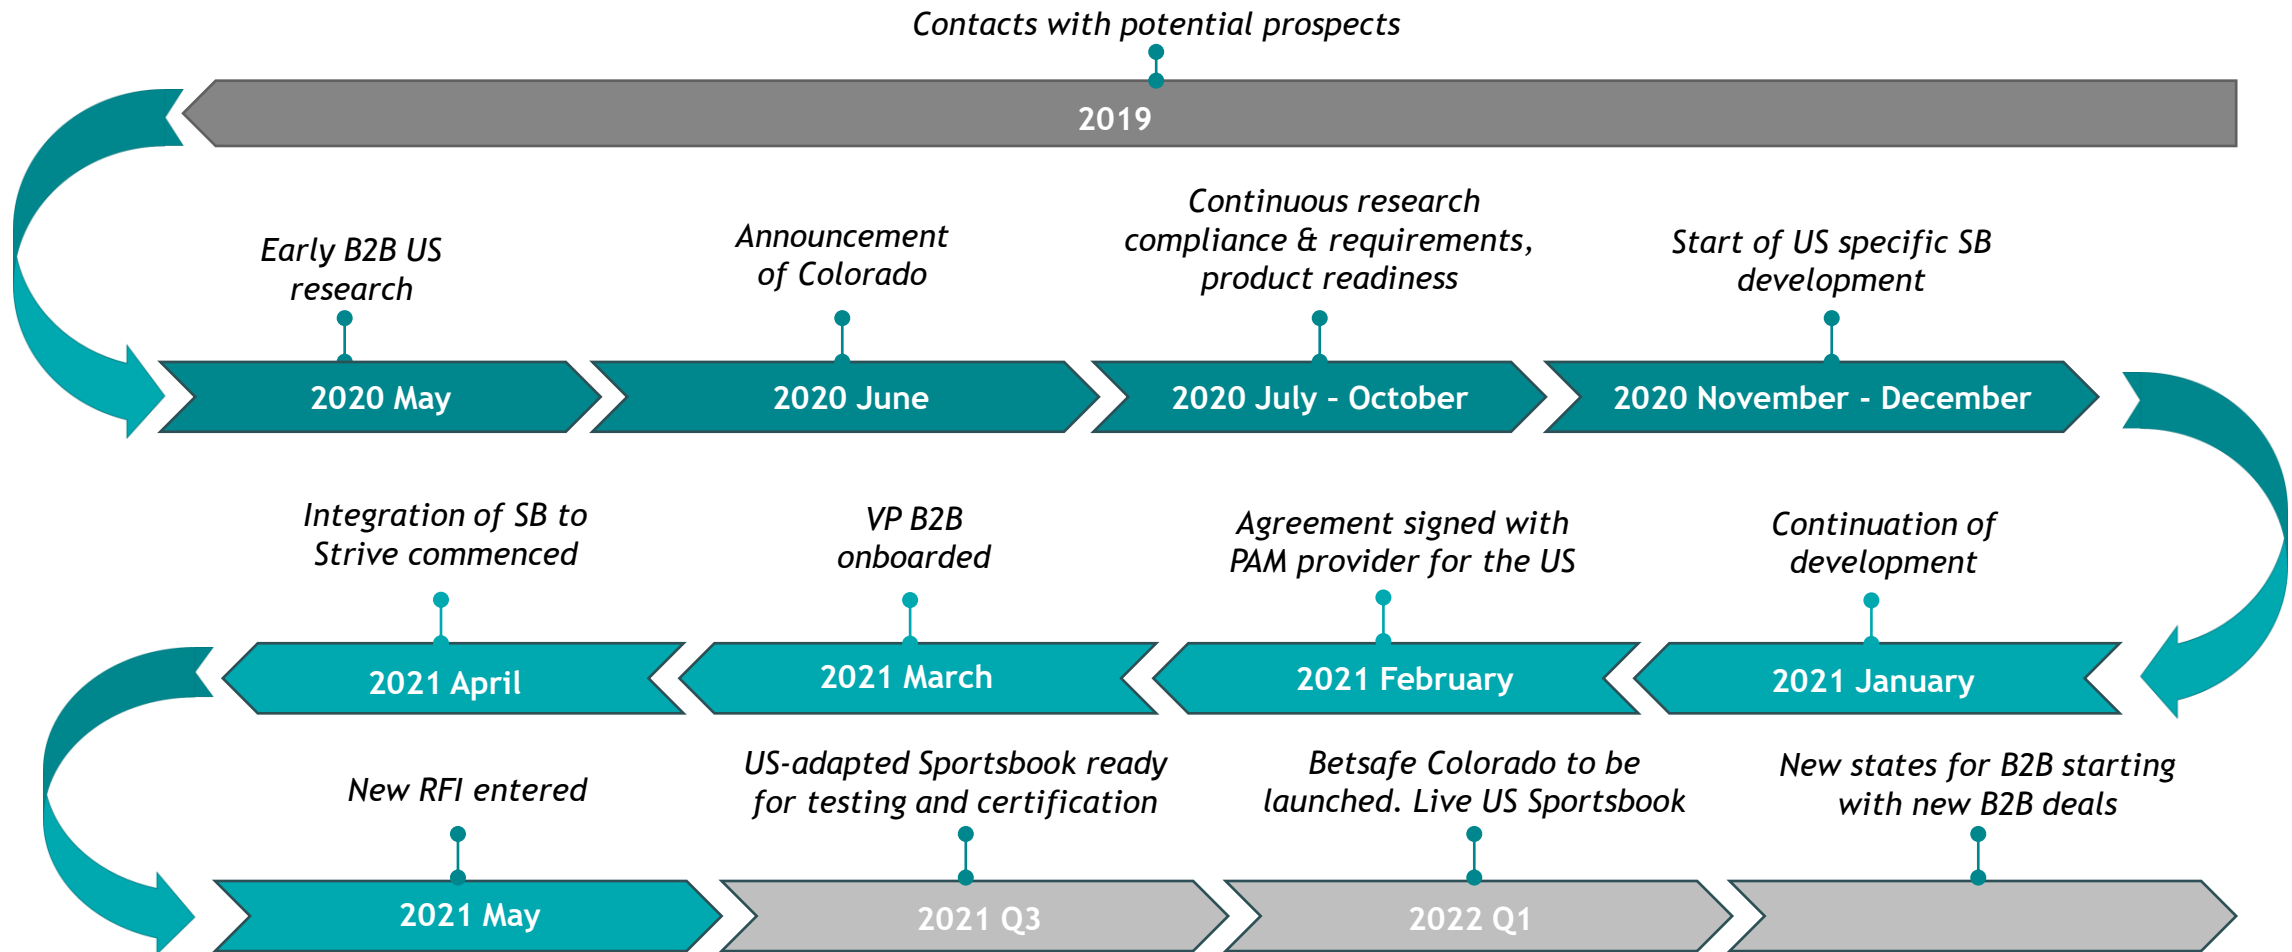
Contacts with potential prospects

2019

Early B2B US research

Announcement of Colorado

Continuous research compliance & requirements, product readiness

Start of US specific SB development

2020 May

2020 June

2020 July - October

2020 November - December

Integration of SB to Strive commenced

VP B2B onboarded

Agreement signed with PAM provider for the US

Continuation of development

2021 April

2021 March

2021 February

2021 January

New RFI entered

US-adapted Sportsbook ready for testing and certification

Betsafe Colorado to be launched. Live US Sportsbook

New states for B2B starting with new B2B deals

2021 May

2021 Q3

2022 Q1